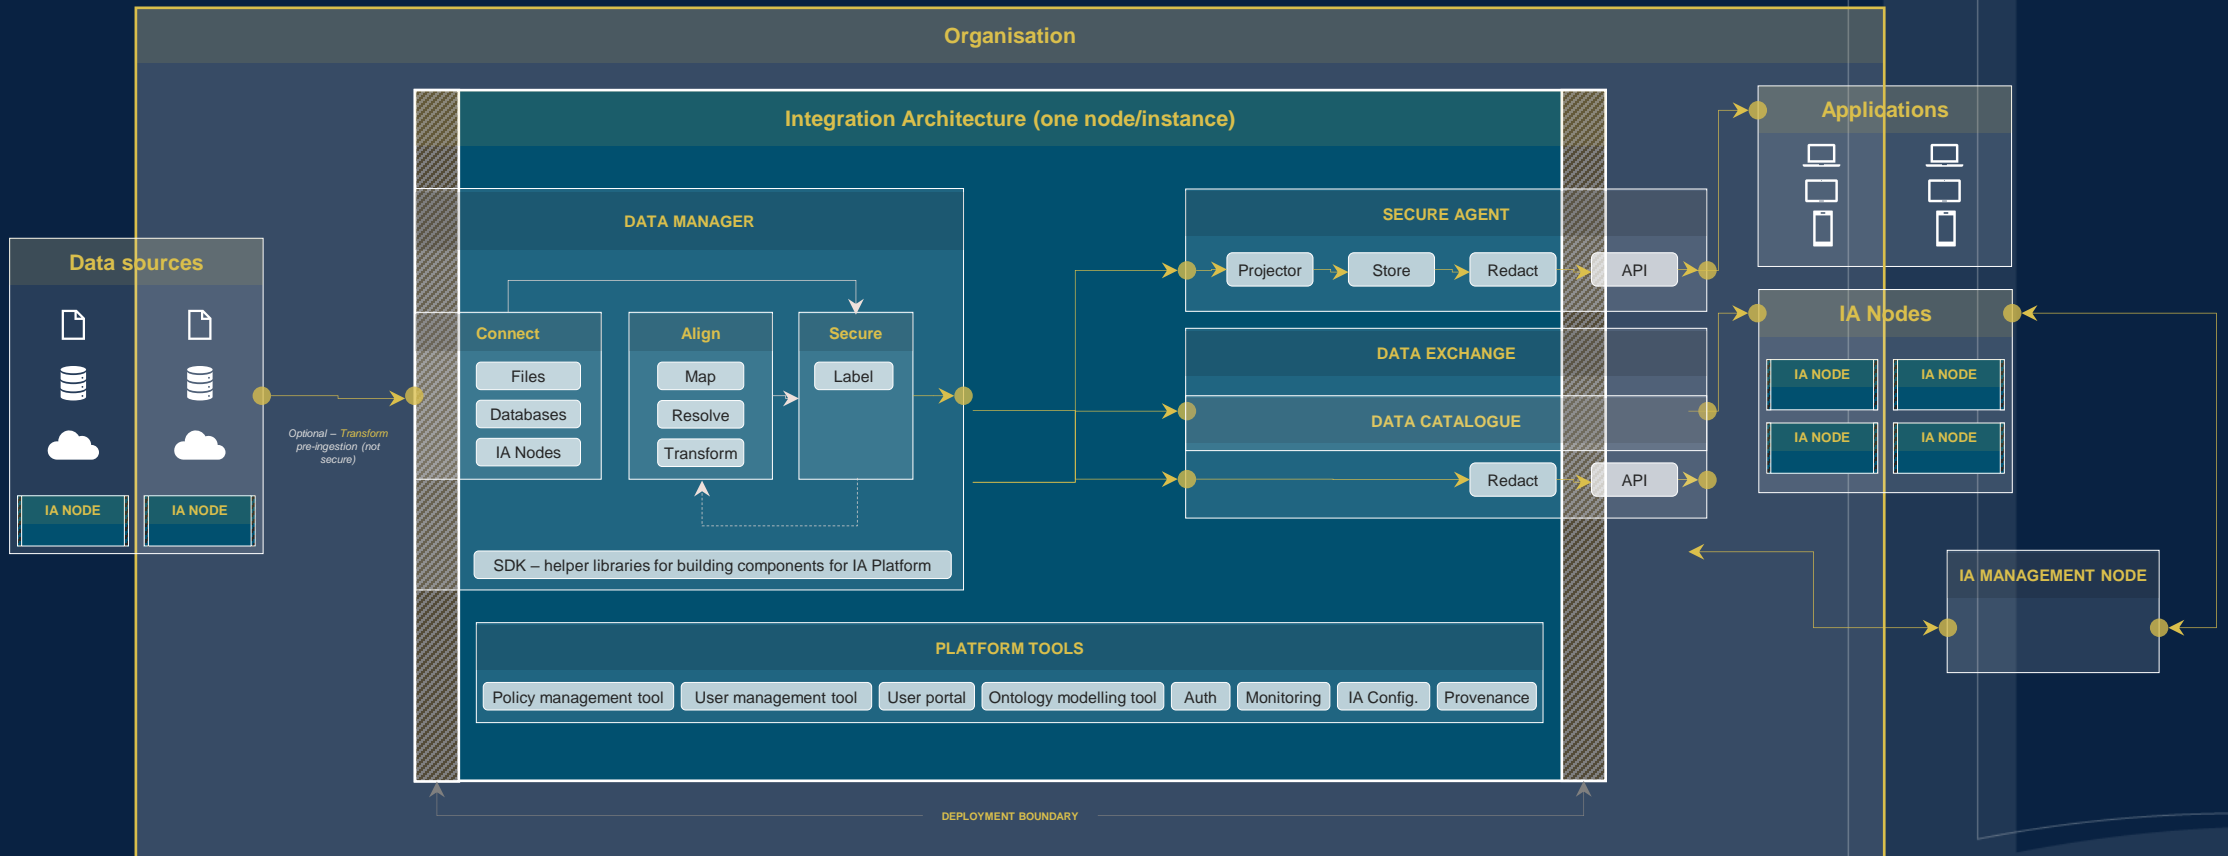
Organisation

Data sources

IA NODE

IA NODE

Optional – Transform pre-ingestion (not secure)

Integration Architecture (one node/instance)

DATA MANAGER

Connect

Files

Databases

IA Nodes

Align

Map

Resolve

Transform

Secure

Label

SDK – helper libraries for building components for IA Platform

SECURE AGENT

Projector

Store

Redact

API

DATA EXCHANGE

DATA CATALOGUE

Redact

API

PLATFORM TOOLS

| Policy management tool | User management tool | User portal | Ontology modelling tool | Auth | Monitoring | IA Config. | Provenance |
|---|---|---|---|---|---|---|---|

DEPLOYMENT BOUNDARY

Applications

IA Nodes

IA NODE

IA NODE

IA NODE

IA NODE

IA MANAGEMENT NODE